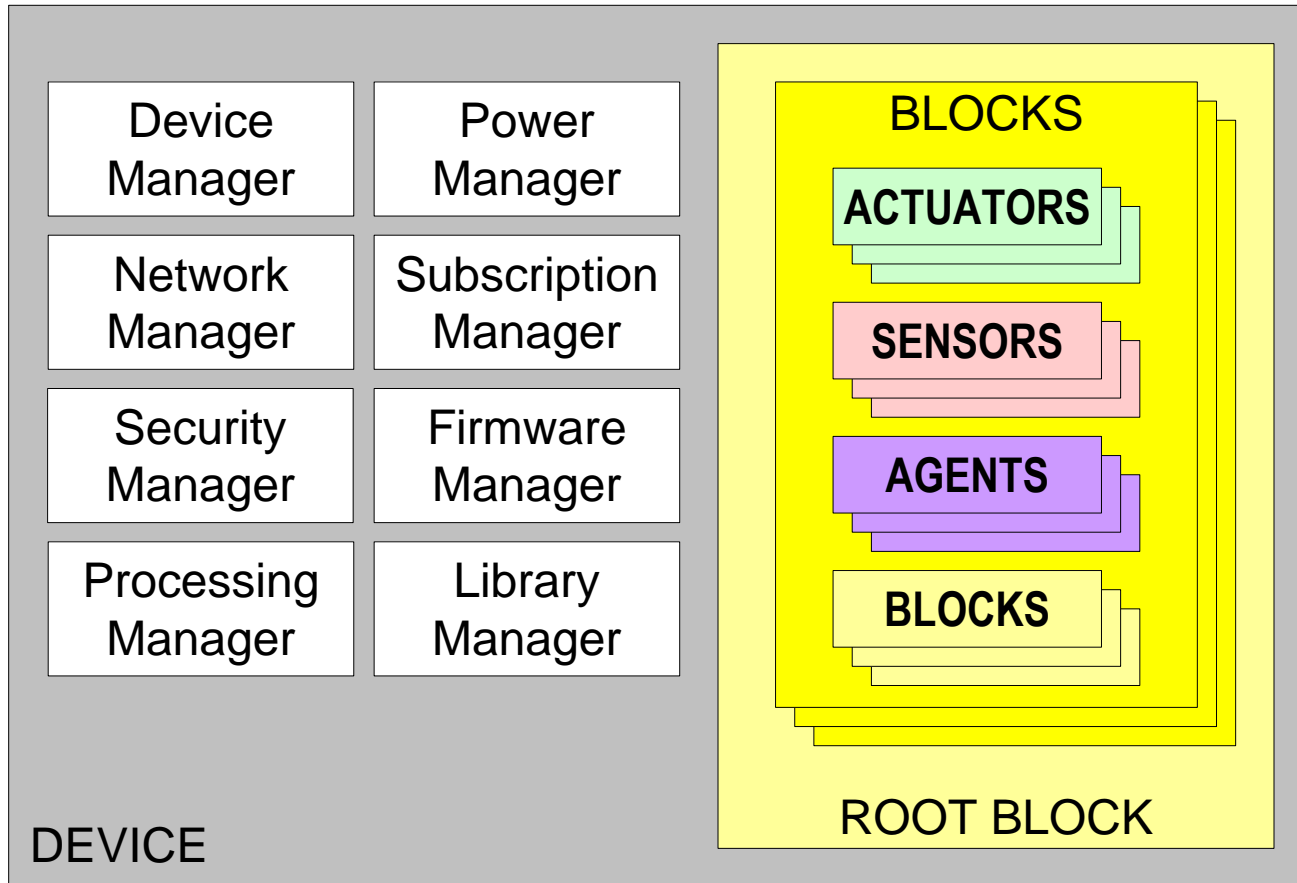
Device Manager

Power Manager

Network Manager

Subscription Manager

Security Manager

Firmware Manager

Processing Manager

Library Manager

BLOCKS

ACTUATORS

SENSORS

AGENTS

BLOCKS

ROOT BLOCK

DEVICE